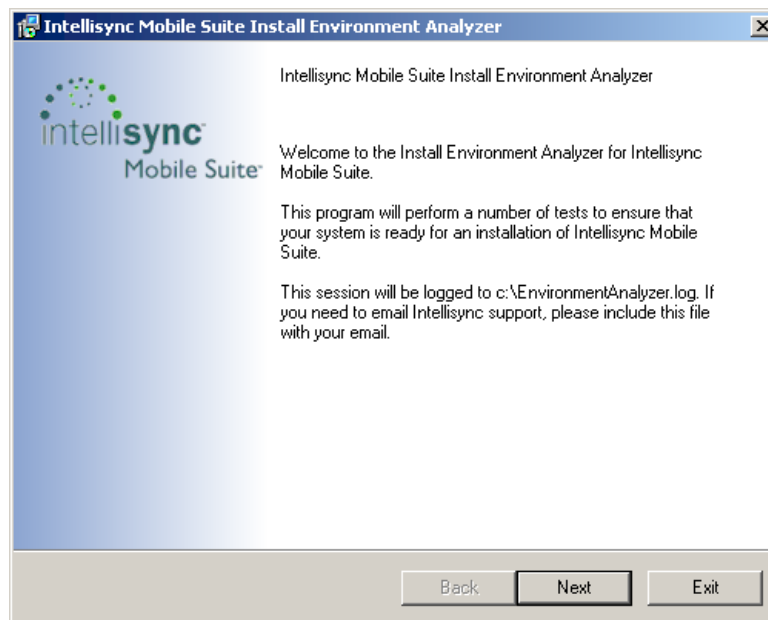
Intellisync Mobile Suite Install Environment Analyzer

intellisync
Mobile Suite

Intellisync Mobile Suite Install Environment Analyzer

Welcome to the Install Environment Analyzer for Intellisync Mobile Suite.

This program will perform a number of tests to ensure that your system is ready for an installation of Intellisync Mobile Suite.

This session will be logged to c:\EnvironmentAnalyzer.log. If you need to email Intellisync support, please include this file with your email.

Back
Next
Exit